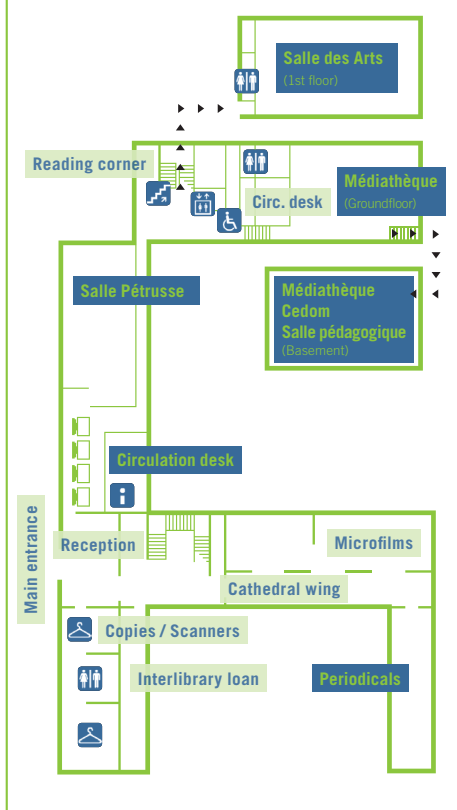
Salle des Arts
(1st floor)

Reading corner

Circ. desk

Médiathèque
(Groundfloor)

Salle Pétrusse

Médiathèque
Cedom
Salle pédagogique
(Basement)

Circulation desk

Main entrance

Reception

Microfilms

Cathedral wing

Copies / Scanners

Interlibrary loan

Periodicals